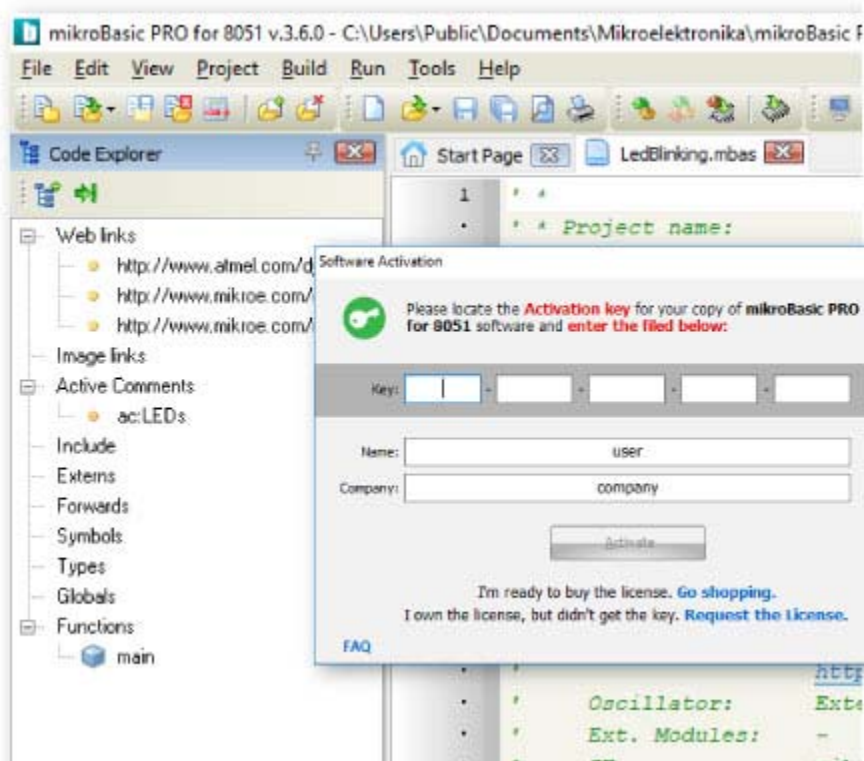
mikroBasic PRO for 8051 v.3.6.0 - C:\Users\Public\Documents\Mikroelektronika\mikroBasic P

File Edit View Project Build Run Tools Help

Code Explorer

Start Page LedBlinking.mbas

Web links
http://www.atmel.com/d
http://www.mikroe.com/
http://www.mikroe.com/
Image links
Active Comments
ac:LEDs
Include
Externs
Forwards
Symbols
Types
Globals
Functions
main

1 ' *
' * Project name:

Software Activation

Please locate the Activation key for your copy of mikroBasic PRO for 8051 software and enter the filed below:

Key:

Name: user
Company: company

Activate

I'm ready to buy the license. Go shopping.
I own the license, but didn't get the key. Request the License.

FAQ

http
' Oscillator: Exte
' Ext. Modules: -